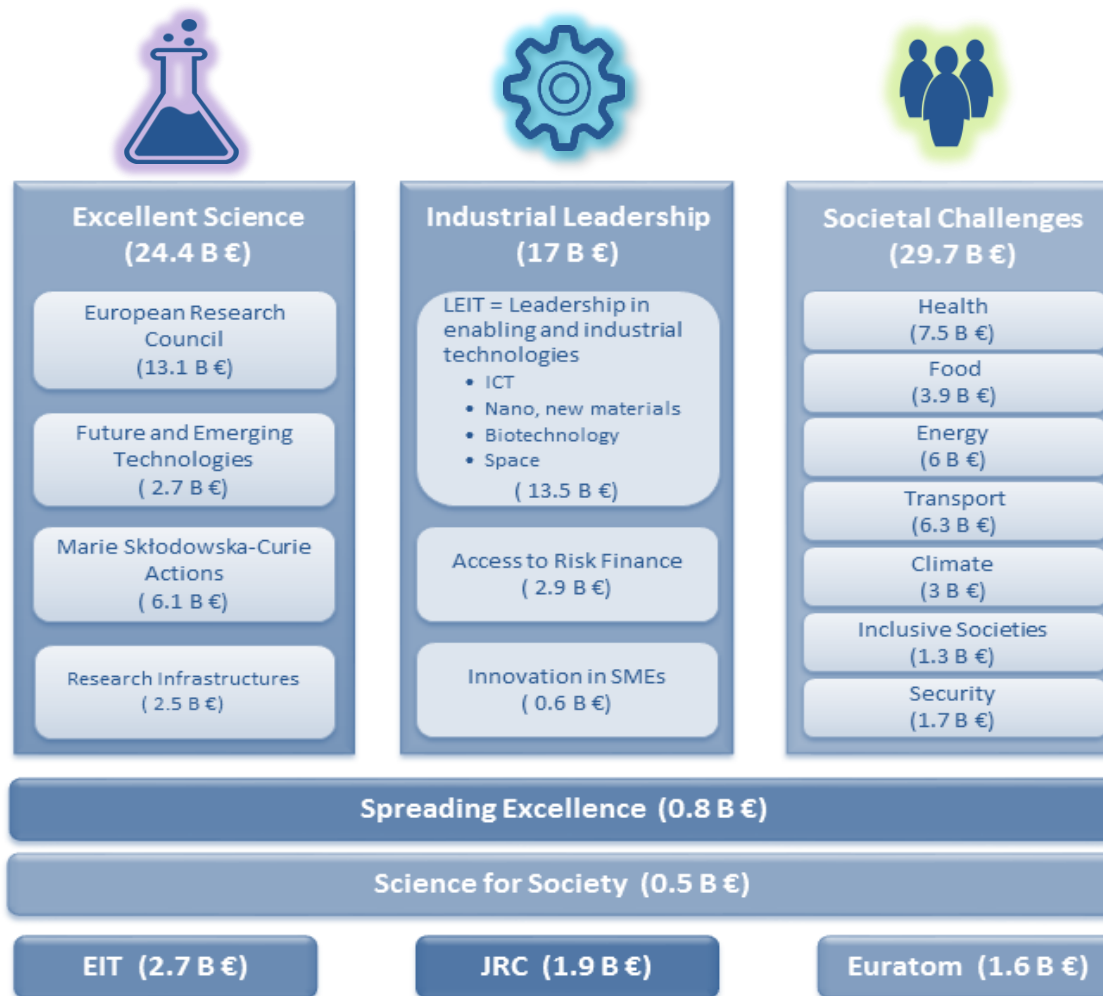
Excellent Science
(24.4 B €)

European Research Council
(13.1 B €)

Future and Emerging Technologies
( 2.7 B €)

Marie Skłodowska-Curie Actions
( 6.1 B €)

Research Infrastructures
( 2.5 B €)

Industrial Leadership
(17 B €)

LEIT = Leadership in enabling and industrial technologies
- ICT
- Nano, new materials
- Biotechnology
- Space

( 13.5 B €)

Access to Risk Finance
( 2.9 B €)

Innovation in SMEs
( 0.6 B €)

Societal Challenges
(29.7 B €)

Health
(7.5 B €)

Food
(3.9 B €)

Energy
(6 B €)

Transport
(6.3 B €)

Climate
(3 B €)

Inclusive Societies
(1.3 B €)

Security
(1.7 B €)

Spreading Excellence (0.8 B €)

Science for Society (0.5 B €)

EIT (2.7 B €)

JRC (1.9 B €)

Euratom (1.6 B €)